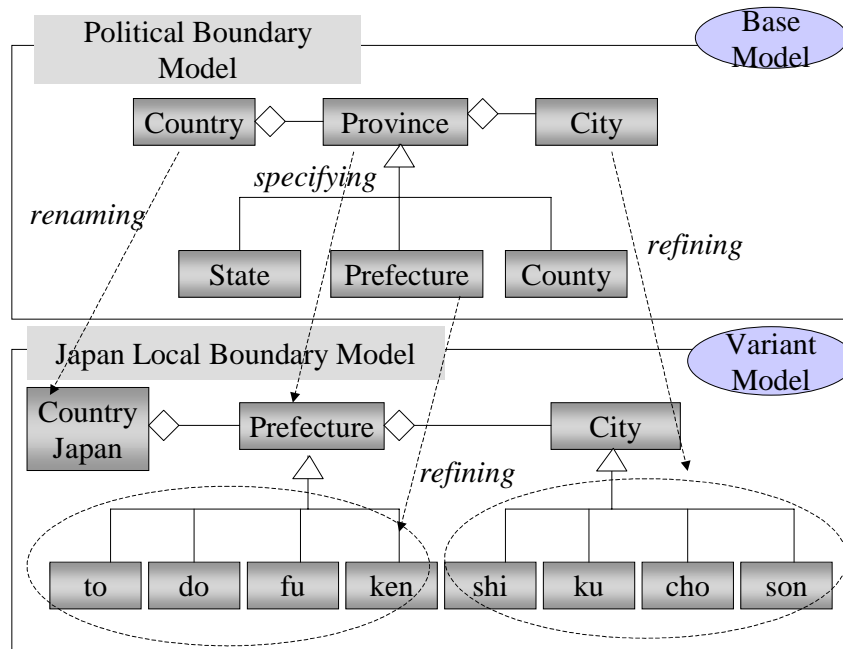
Political Boundary Model

Base Model

Country

Province

City

specifying

renaming

refining

State

Prefecture

County

Japan Local Boundary Model

Variant Model

Country Japan

Prefecture

City

refining

to

do

fu

ken

shi

ku

cho

son